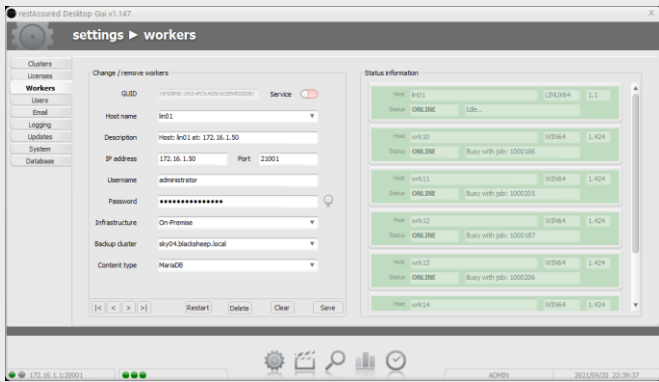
restAssured Desktop Gui v1.147

settings ► workers

Clusters
Licenses
Workers
Users
Email
Logging
Updates
System
Database

Change / remove workers

GUID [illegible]
Service

Host name lin01
Description Host: lin01 at: 172.16.1.50
IP address 172.16.1.50
Port 21001
Username administrator
Password ••••••••••••••••
Infrastructure On-Premise
Backup cluster sky04.blacksheep.local
Content type MariaDB

|< < > >|
Restart
Delete
Clear
Save

Status information

Host lin01 LINUX64 1.1
Status ONLINE Idle...

Host wrk10 WIN64 1.424
Status ONLINE Busy with job: 1000186

Host wrk11 WIN64 1.424
Status ONLINE Busy with job: 1000205

Host wrk12 WIN64 1.424
Status ONLINE Busy with job: 1000187

Host wrk13 WIN64 1.424
Status ONLINE Busy with job: 1000206

Host wrk14 WIN64 1.424

172.16.1.1:20001
ADMIN
2021/09/20 22:39:37